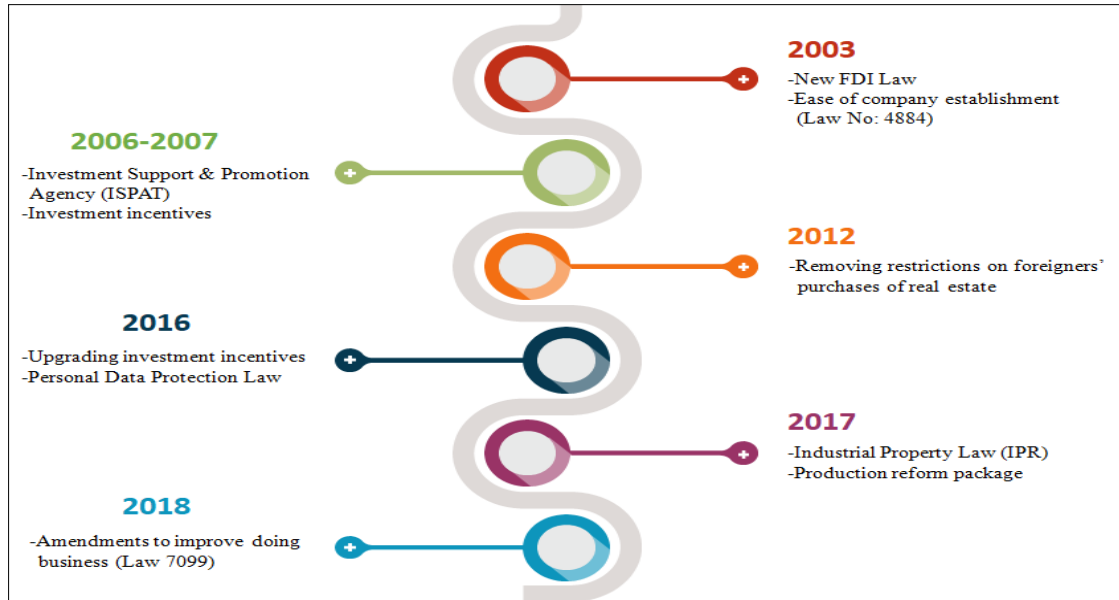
2003

-New FDI Law
-Ease of company establishment (Law No: 4884)

2006-2007

-Investment Support & Promotion Agency (ISPAT)
-Investment incentives

2012

-Removing restrictions on foreigners' purchases of real estate

2016

-Upgrading investment incentives
-Personal Data Protection Law

2017

-Industrial Property Law (IPR)
-Production reform package

2018

-Amendments to improve doing business (Law 7099)